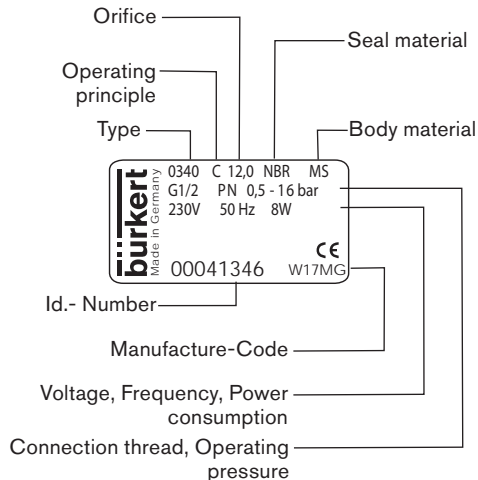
Orifice

Seal material

Operating principle

Type

Body material

bürkert
Made in Germany

0340 C 12,0 NBR MS
G1/2 PN 0,5 - 16 bar
230V 50 Hz 8W

CE

00041346 W17MG

Id.- Number

Manufacture-Code

Voltage, Frequency, Power consumption

Connection thread, Operating pressure